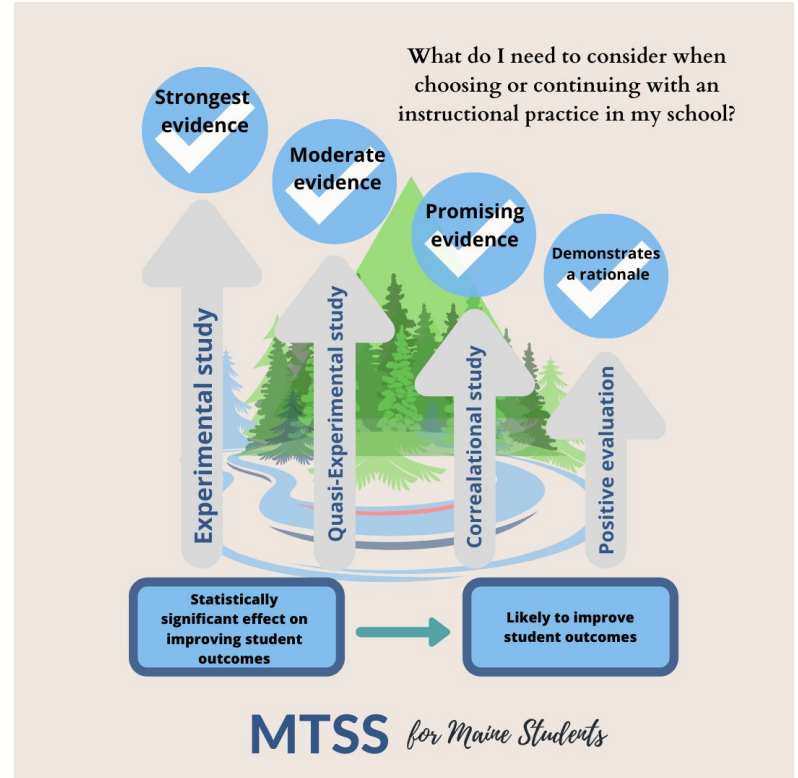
What do I need to consider when choosing or continuing with an instructional practice in my school?

Strongest evidence

Moderate evidence

Promising evidence

Demonstrates a rationale

Experimental study

Quasi-Experimental study

Correalational study

Positive evaluation

Statistically significant effect on improving student outcomes

Likely to improve student outcomes

MTSS for Maine Students